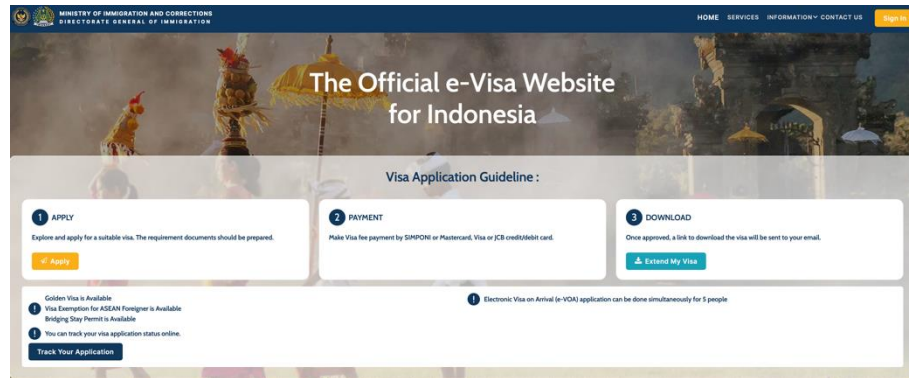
MINISTRY OF IMMIGRATION AND CORRECTIONS
DIRECTORATE GENERAL OF IMMIGRATION

HOME SERVICES INFORMATION CONTACT US Sign In

The Official e-Visa Website for Indonesia

Visa Application Guideline :

1 APPLY
Explore and apply for a suitable visa. The requirement documents should be prepared.
Apply

2 PAYMENT
Make Visa fee payment by SIMPONI or Mastercard, Visa or JCB credit/debit card.

3 DOWNLOAD
Once approved, a link to download the visa will be sent to your email.
Extend My Visa

Golden Visa is Available
Visa Exemption for ASEAN Foreigner is Available
Bridging Stay Permit is Available

You can track your visa application status online.
Track Your Application

Electronic Visa on Arrival (e-VOA) application can be done simultaneously for 5 people